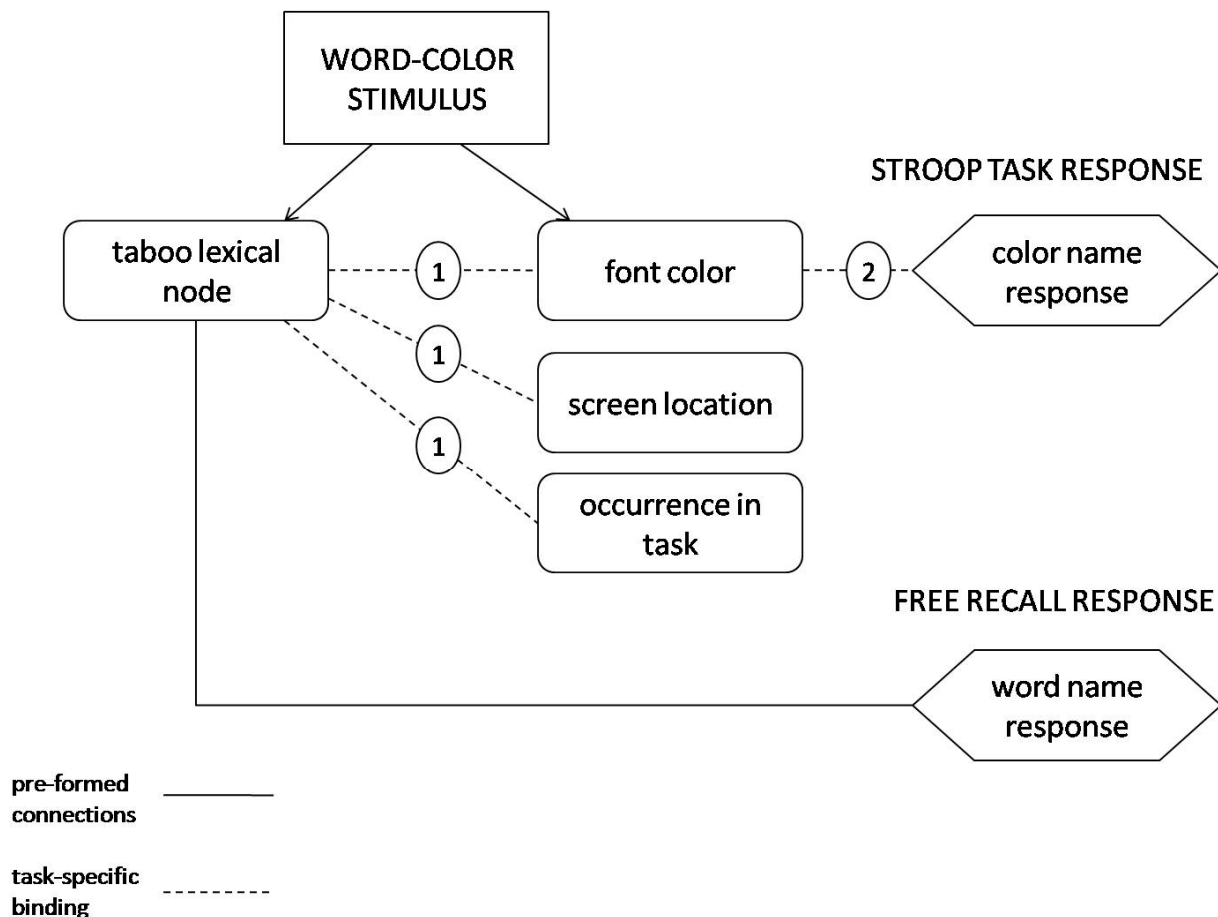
WORD-COLOR STIMULUS

STROOP TASK RESPONSE

taboo lexical node

1

font color

2

color name response

1

screen location

1

occurrence in task

FREE RECALL RESPONSE

word name response

pre-formed connections

task-specific binding